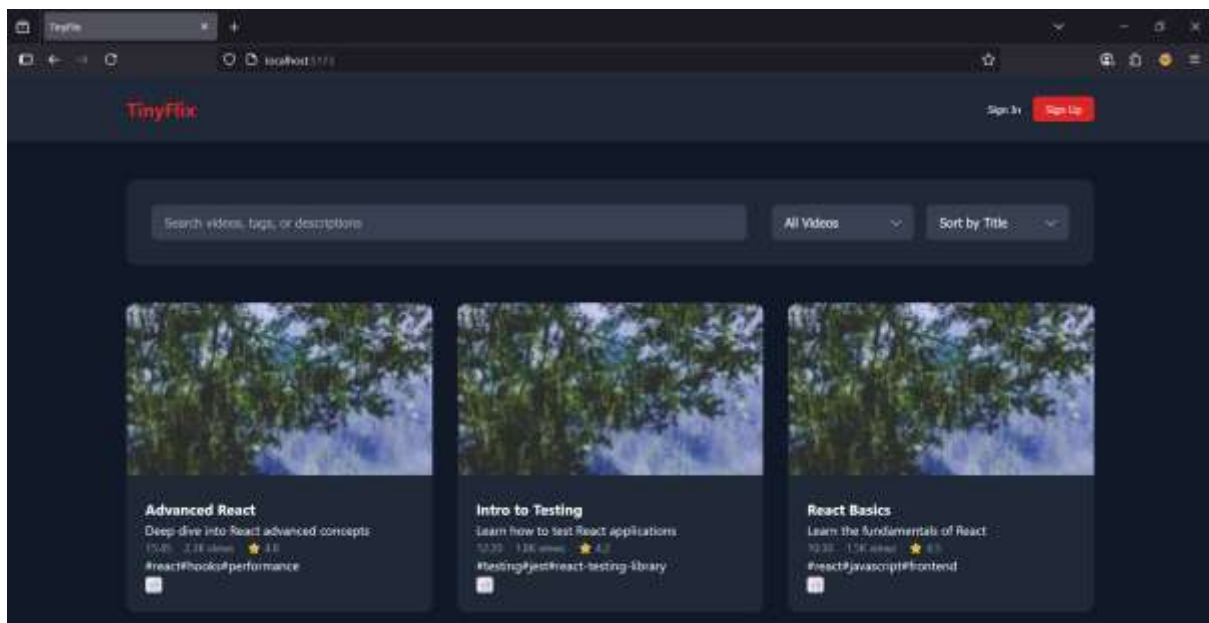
TinyFlix

localhost:5173

TinyFlix

Sign In
Sign Up

Search videos, tags, or descriptions

All Videos
Sort by Title

Advanced React
Deep dive into React advanced concepts
15:45 2.3K views ★ 4.8
#react#hooks#performance

Intro to Testing
Learn how to test React applications
12:20 1.8K views ★ 4.2
#testing#jest#react-testing-library

React Basics
Learn the fundamentals of React
10:30 1.5K views ★ 4.5
#react#javascript#frontend